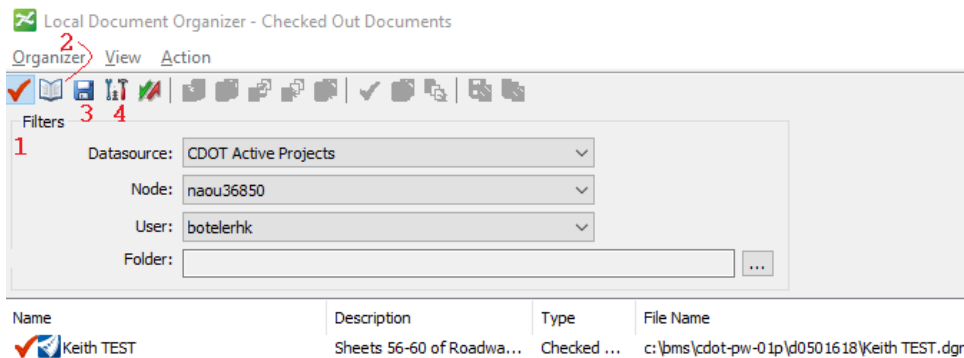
Local Document Organizer - Checked Out Documents

Organizer View Action

2

3 4

Filters

1

Datasource: CDOT Active Projects

Node: naou36850

User: botelerhk

Folder:

...

| Name | Description | Type | File Name |
|---|---|---|---|
| Keith TEST | Sheets 56-60 of Roadwa... | Checked ... | c:\bms\cdot-pw-01p\d0501618\Keith TEST.dgr |